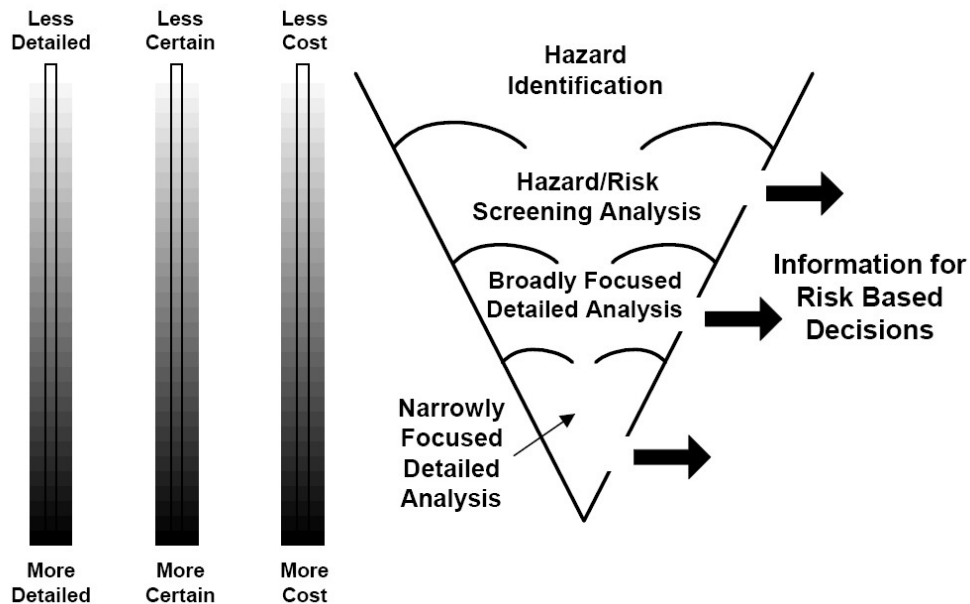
Less Detailed

Less Certain

Less Cost

More Detailed

More Certain

More Cost

Hazard Identification

Hazard/Risk Screening Analysis

Broadly Focused Detailed Analysis

Narrowly Focused Detailed Analysis

Information for Risk Based Decisions